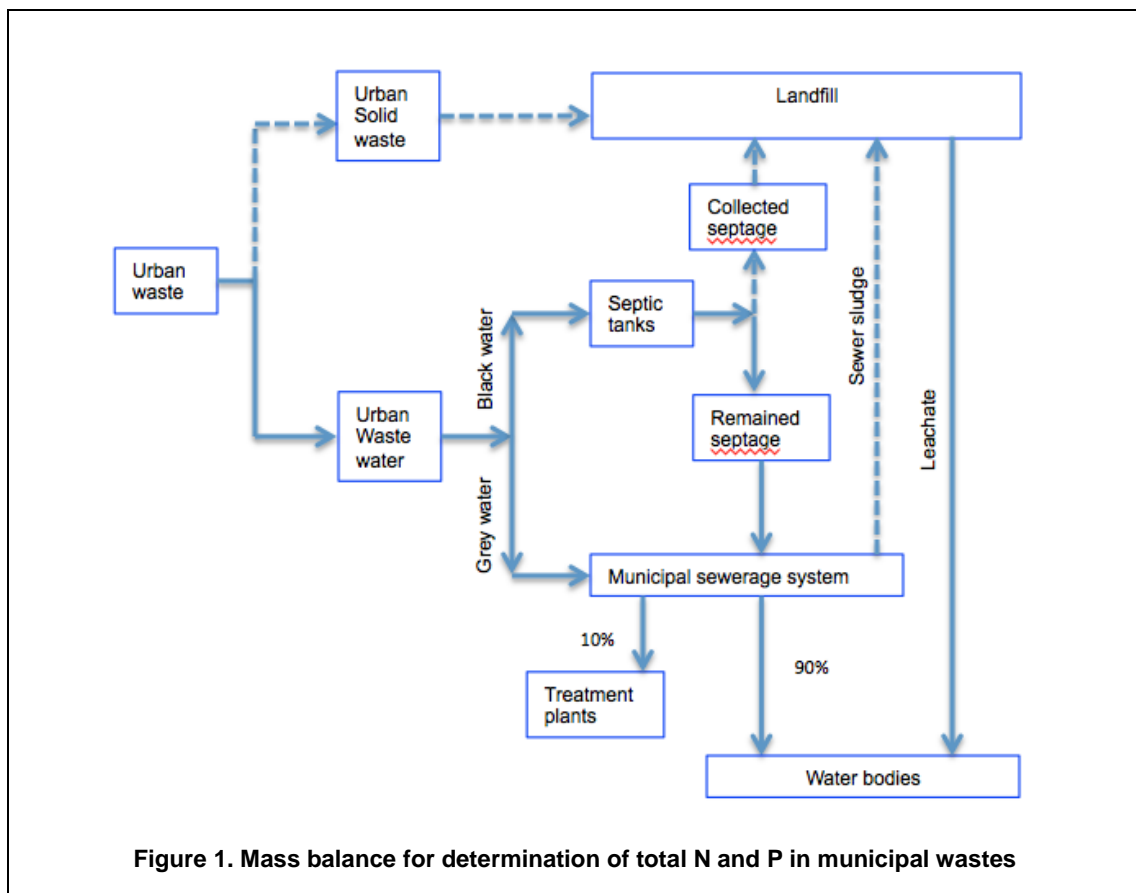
Urban Solid waste

Landfill

Collected septage

Urban waste

Septic tanks

Black water

Sewer sludge

Urban Waste water

Remained septage

Leachate

Grey water

Municipal sewerage system

10%

90%

Treatment plants

Water bodies

Figure 1. Mass balance for determination of total N and P in municipal wastes